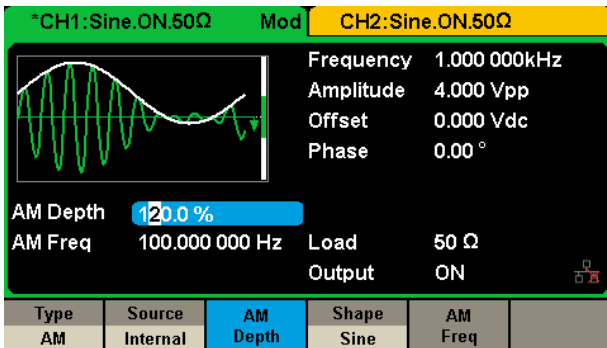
*CH1:Sine.ON.50Ω Mod CH2:Sine.ON.50Ω

Frequency 1.000 000kHz
Amplitude 4.000 Vpp
Offset 0.000 Vdc
Phase 0.00 °

AM Depth 120.0 %
AM Freq 100.000 000 Hz
Load 50 Ω
Output ON

Type AM
Source Internal
AM Depth
Shape Sine
AM Freq